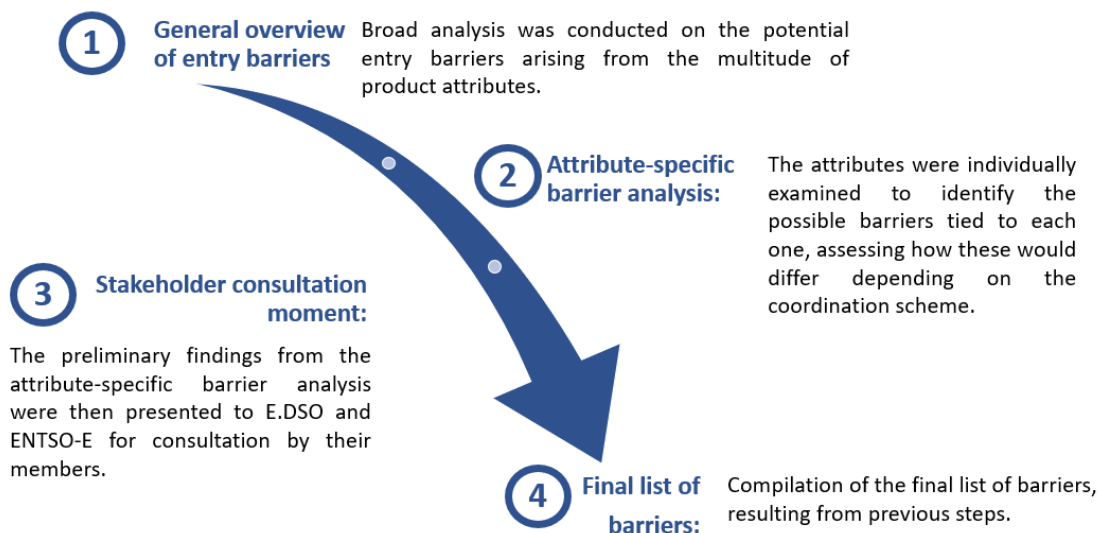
1

General overview of entry barriers

Broad analysis was conducted on the potential entry barriers arising from the multitude of product attributes.

2

Attribute-specific barrier analysis:

The attributes were individually examined to identify the possible barriers tied to each one, assessing how these would differ depending on the coordination scheme.

3

Stakeholder consultation moment:

The preliminary findings from the attribute-specific barrier analysis were then presented to E.DSO and ENTSO-E for consultation by their members.

4

Final list of barriers:

Compilation of the final list of barriers, resulting from previous steps.